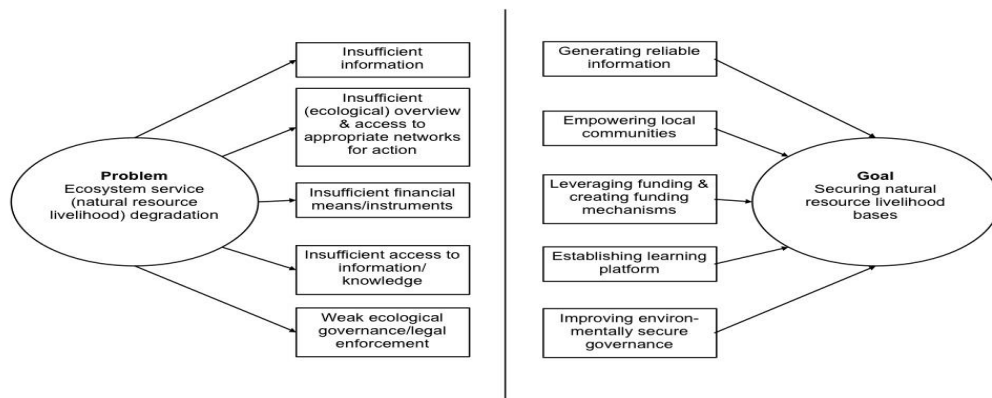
Problem
Ecosystem service (natural resource livelihood) degradation

Insufficient information

Insufficient (ecological) overview & access to appropriate networks for action

Insufficient financial means/instruments

Insufficient access to information/ knowledge

Weak ecological governance/legal enforcement

Generating reliable information

Empowering local communities

Leveraging funding & creating funding mechanisms

Establishing learning platform

Improving environmentally secure governance

Goal
Securing natural resource livelihood bases